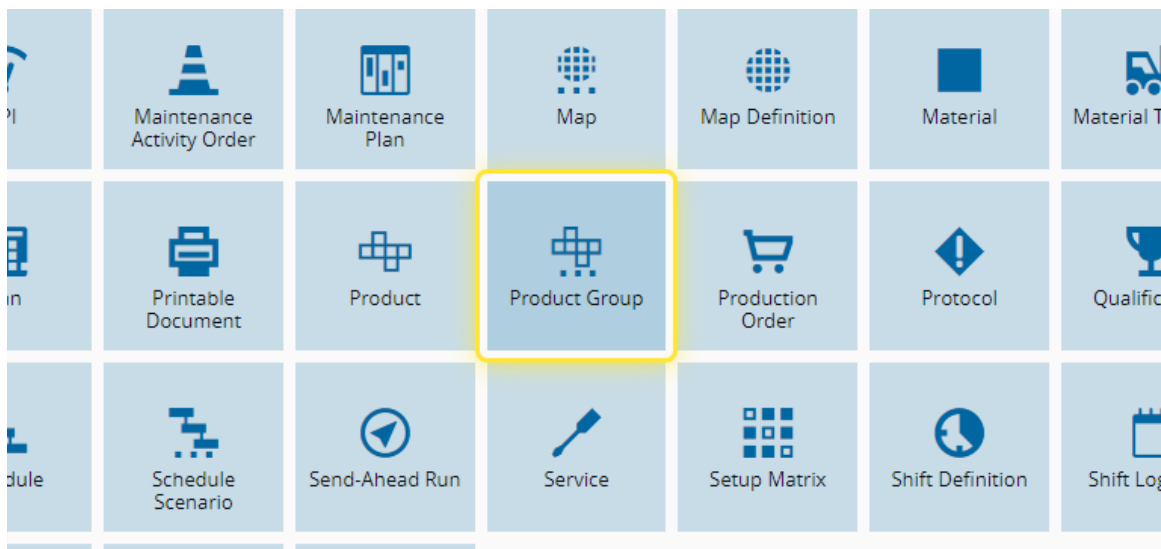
PI

Maintenance Activity Order

Maintenance Plan

Map

Map Definition

Material

Material T

n

Printable Document

Product

Product Group

Production Order

Protocol

Qualific

dule

Schedule Scenario

Send-Ahead Run

Service

Setup Matrix

Shift Definition

Shift Log